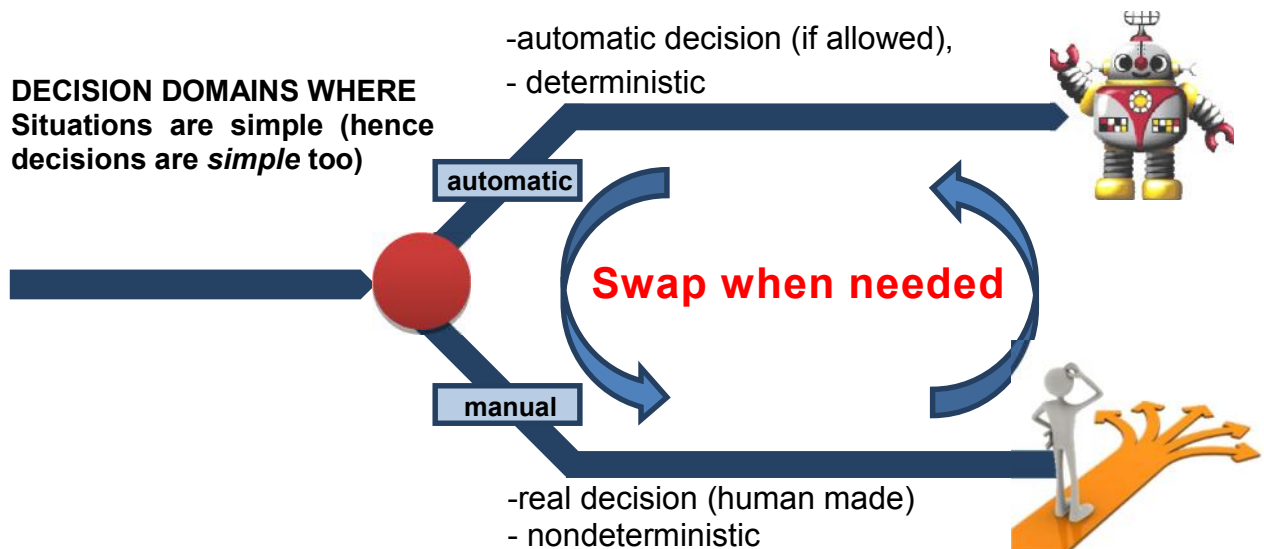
-automatic decision (if allowed),
- deterministic

DECISION DOMAINS WHERE Situations are simple (hence decisions are *simple* too)

automatic

Swap when needed

manual

-real decision (human made)
- nondeterministic